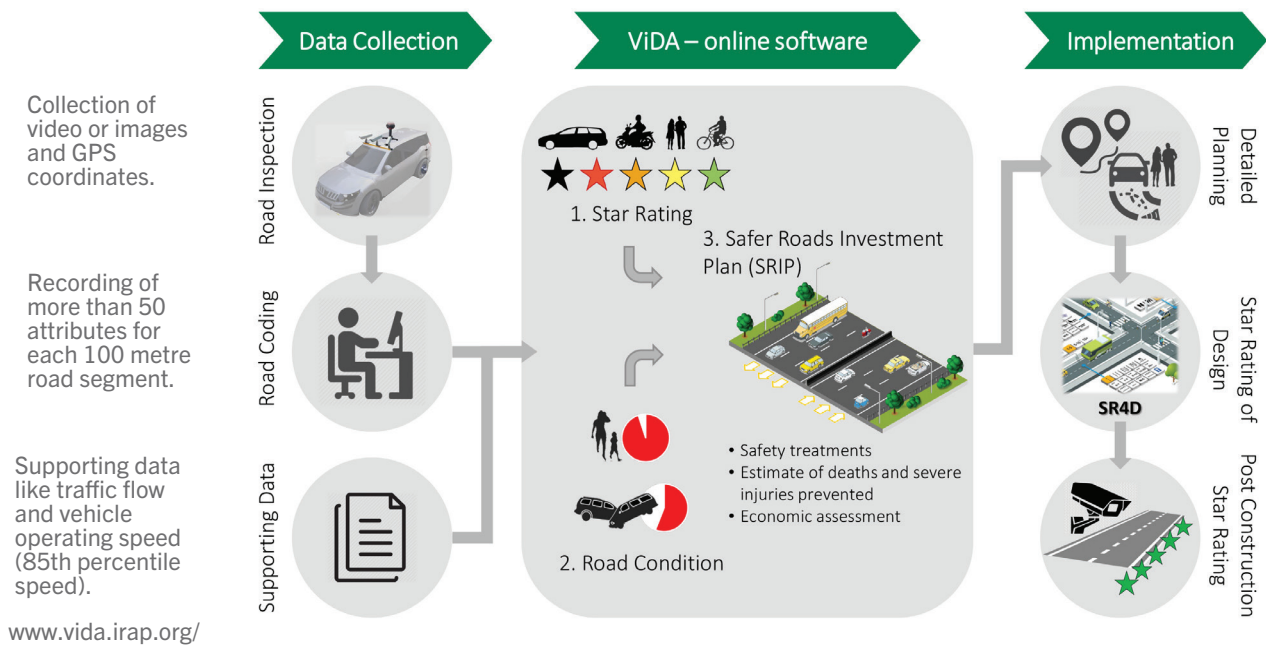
Data Collection

ViDA – online software

Implementation

Collection of video or images and GPS coordinates.

Road Inspection

Recording of more than 50 attributes for each 100 metre road segment.

Road Coding

Supporting data like traffic flow and vehicle operating speed (85th percentile speed).

Supporting Data

www.vida.irap.org/

1. Star Rating

3. Safer Roads Investment Plan (SRIP)

• Safety treatments
• Estimate of deaths and severe injuries prevented
• Economic assessment

2. Road Condition

Detailed Planning

Star Rating of Design

SR4D

Post Construction Star Rating